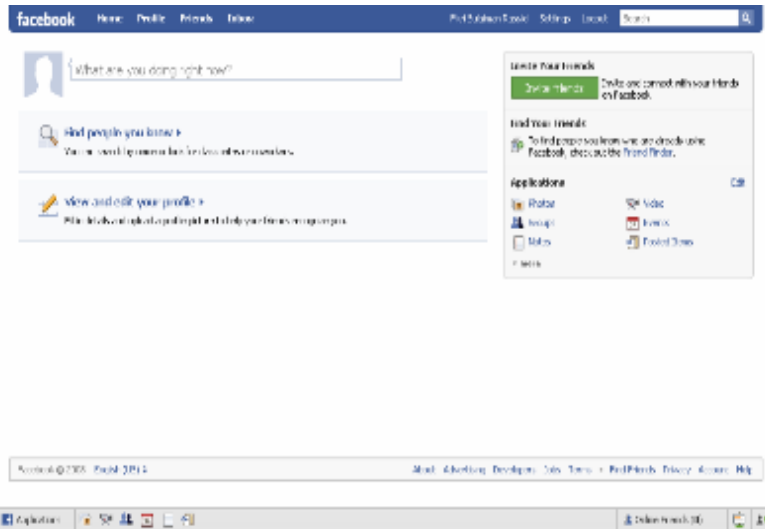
facebook Home Profile Friends Inbox

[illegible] Settings Logout Search

What are you doing right now?

Find people you know »

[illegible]

View and edit your profile »

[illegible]

Invite Your Friends

Invite Friends

Invite your contacts with your friends on Facebook.

Find Your Friends

To find people you know who are already using Facebook, check out the Friend Finder.

Applications

Edit

Photos

Video

Groups

Events

Notes

Posted Items

» More

Facebook © 2008 English (US) »

About Advertising Developers Jobs Terms • Find Friends Privacy Account Help

Applications

Online Friends (0)